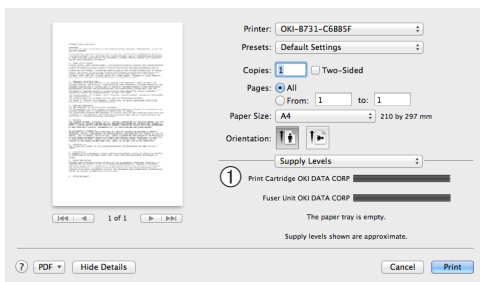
Printer: OKI-B731-C6BB5F

Presets: Default Settings

Copies: 1 Two-Sided

Pages: All

From: 1 to: 1

Paper Size: A4 210 by 297 mm

Orientation:

Supply Levels

①

Print Cartridge OKI DATA CORP

Fuser Unit OKI DATA CORP

The paper tray is empty.

Supply levels shown are approximate.

1 of 1

? PDF Hide Details

Cancel Print